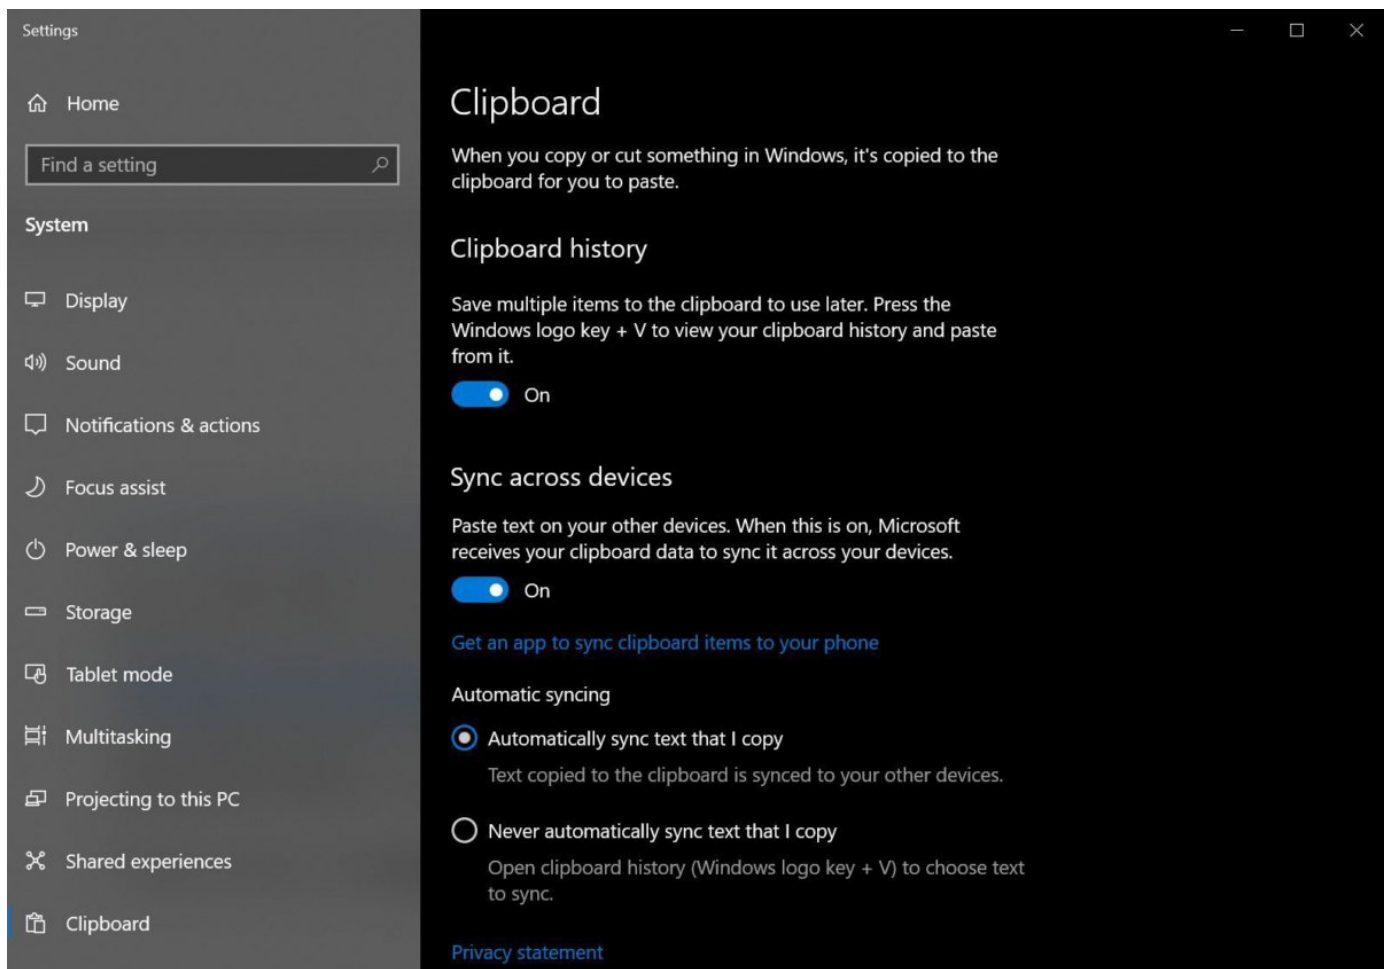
Settings

Home

Find a setting

System

Display

Sound

Notifications & actions

Focus assist

Power & sleep

Storage

Tablet mode

Multitasking

Projecting to this PC

Shared experiences

Clipboard

Clipboard

When you copy or cut something in Windows, it's copied to the clipboard for you to paste.

Clipboard history

Save multiple items to the clipboard to use later. Press the Windows logo key + V to view your clipboard history and paste from it.

On

Sync across devices

Paste text on your other devices. When this is on, Microsoft receives your clipboard data to sync it across your devices.

On

Get an app to sync clipboard items to your phone

Automatic syncing

Automatically sync text that I copy

Text copied to the clipboard is synced to your other devices.

Never automatically sync text that I copy

Open clipboard history (Windows logo key + V) to choose text to sync.

Privacy statement